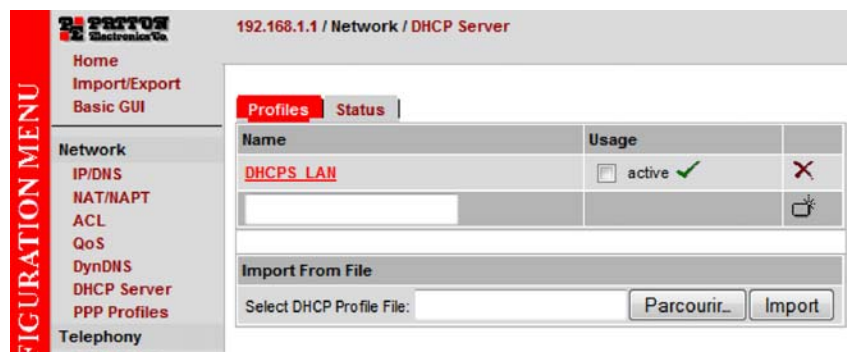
FIGURATION MENU

PATTON Electronics Co.

Home
Import/Export
Basic GUI

Network
IP/DNS
NAT/NAPT
ACL
QoS
DynDNS
DHCP Server
PPP Profiles
Telephony

192.168.1.1 / Network / DHCP Server

Profiles | Status

| Name | Usage | |
|---|---|---|
| DHCPS_LAN | active | |

Import From File

Select DHCP Profile File: Parcourir... Import